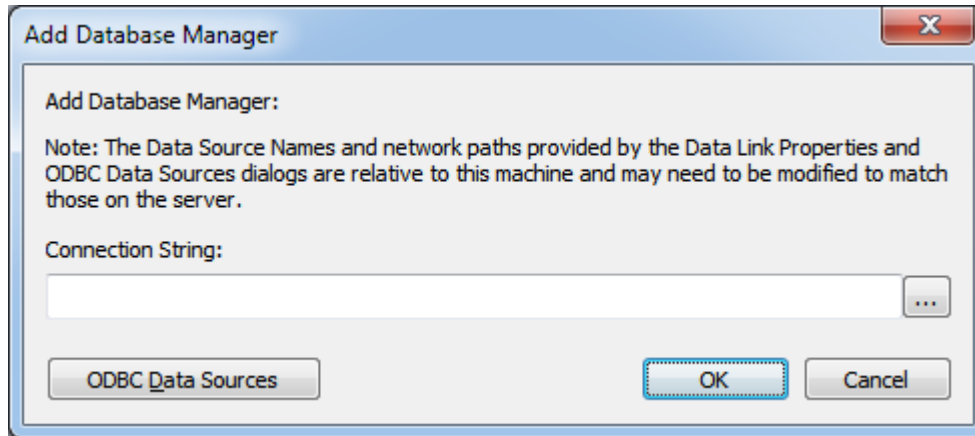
Add Database Manager

Add Database Manager:

Note: The Data Source Names and network paths provided by the Data Link Properties and ODBC Data Sources dialogs are relative to this machine and may need to be modified to match those on the server.

Connection String:

...

ODBC Data Sources

OK

Cancel